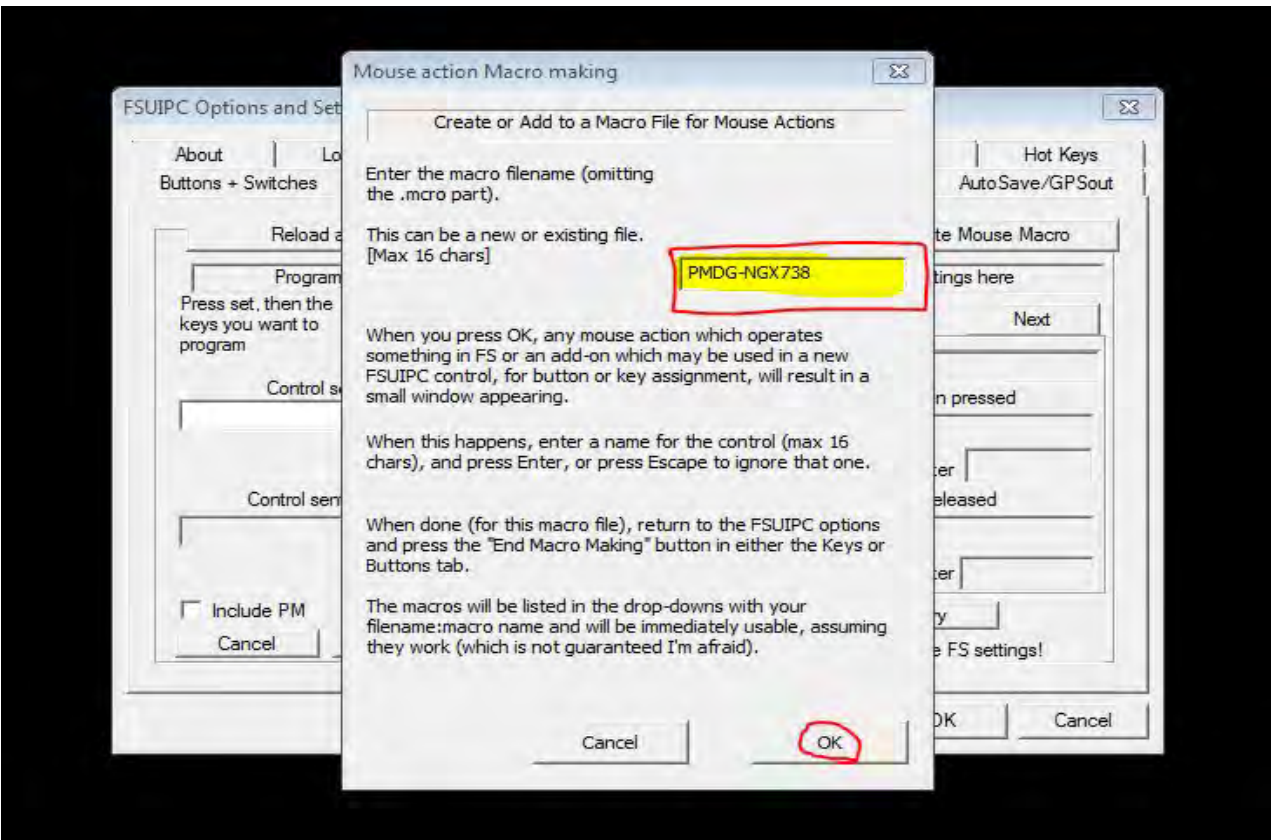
Mouse action Macro making

Create or Add to a Macro File for Mouse Actions

Enter the macro filename (omitting the .mcro part).

This can be a new or existing file. [Max 16 chars]

PMDG-NGX738

When you press OK, any mouse action which operates something in FS or an add-on which may be used in a new FSUIPC control, for button or key assignment, will result in a small window appearing.

When this happens, enter a name for the control (max 16 chars), and press Enter, or press Escape to ignore that one.

When done (for this macro file), return to the FSUIPC options and press the "End Macro Making" button in either the Keys or Buttons tab.

The macros will be listed in the drop-downs with your filename:macro name and will be immediately usable, assuming they work (which is not guaranteed I'm afraid).

Cancel

OK

FSUIPC Options and Set

About

Lo

Buttons + Switches

Hot Keys

AutoSave/GPSout

Reload a

te Mouse Macro

Program

tings here

Press set, then the keys you want to program

Next

Control s

n pressed

ter

Control sen

eleased

ter

Include PM

y

Cancel

e FS settings!

OK

Cancel